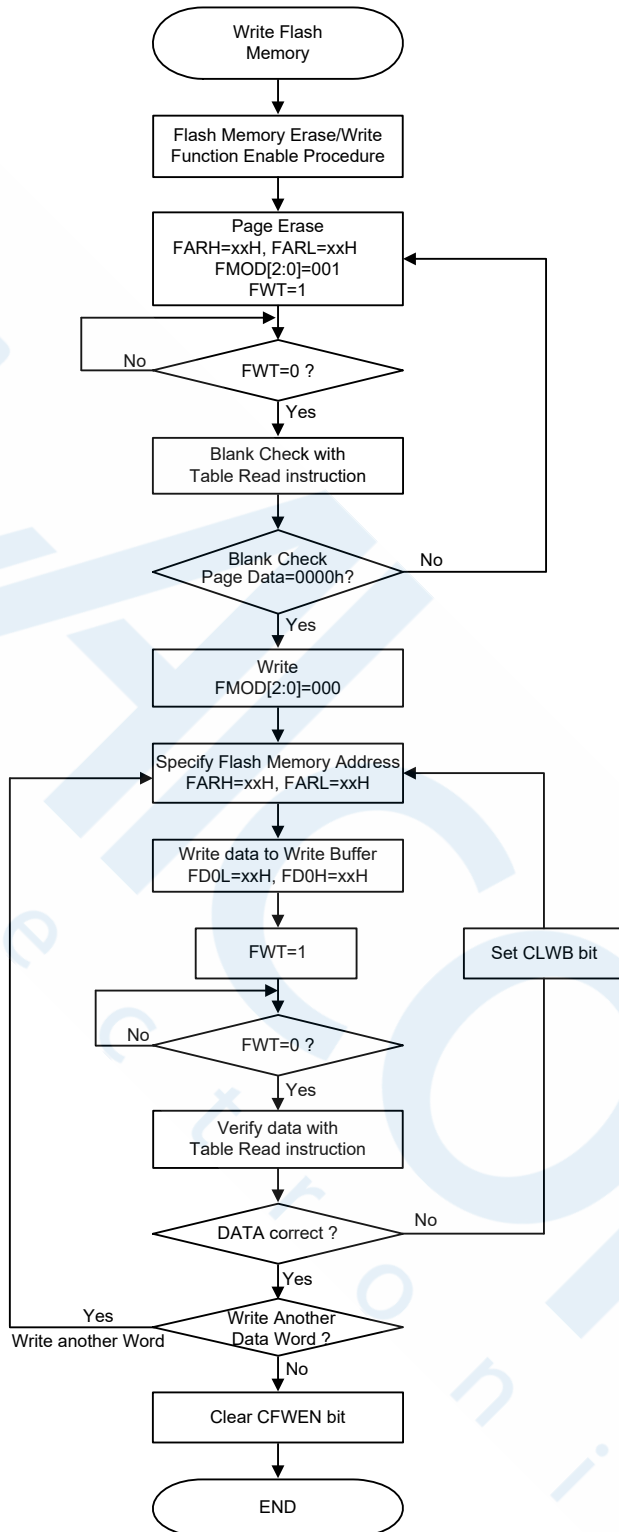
Write Flash Memory

Flash Memory Erase/Write Function Enable Procedure

Page Erase
FARH=xxH, FARL=xxH
FMOD[2:0]=001
FWT=1

No

FWT=0 ?

Yes

Blank Check with Table Read instruction

Blank Check Page Data=0000h?

No

Yes

Write
FMOD[2:0]=000

Specify Flash Memory Address
FARH=xxH, FARL=xxH

Write data to Write Buffer
FD0L=xxH, FD0H=xxH

FWT=1

Set CLWB bit

No

FWT=0 ?

Yes

Verify data with Table Read instruction

DATA correct ?

No

Yes

Yes
Write another Word

Write Another Data Word ?

No

Clear CFWEN bit

END